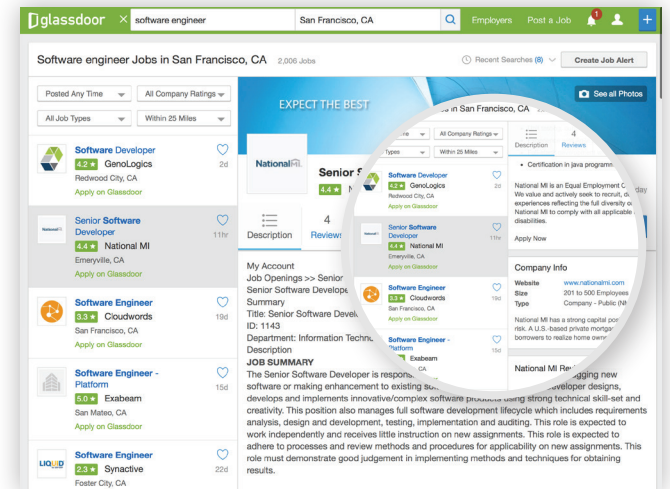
glassdoor × software engineer San Francisco, CA Employers Post a Job 1

Software engineer Jobs in San Francisco, CA 2,006 Jobs

Recent Searches (8) Create Job Alert

Posted Any Time
All Company Ratings
All Job Types
Within 25 Miles

Software Developer
4.2 ★ GenoLogics
Redwood City, CA
Apply on Glassdoor
2d

Senior Software Developer
4.4 ★ National MI
Emeryville, CA
Apply on Glassdoor
11hr

Software Engineer
3.3 ★ Cloudwords
San Francisco, CA
19d

Software Engineer - Platform
5.0 ★ Exabeam
San Mateo, CA
Apply on Glassdoor
15d

Software Engineer
2.3 ★ Synactive
Foster City, CA
22d

EXPECT THE BEST

See all Photos

National MI

Senior S

4.4 ★

Description 4 Reviews

My Account
Job Openings >> Senior
Senior Software Develope
Summary
Title: Senior Software Devel
ID: 1143
Department: Information Techn
Description
JOB SUMMARY
The Senior Software Developer is respon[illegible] software or making enhancement to existing so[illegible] develops and implements innovative/complex software products using strong technical skill-set and creativity. This position also manages full software development lifecycle which includes requirements analysis, design and development, testing, implementation and auditing. This role is expected to work independently and receives little instruction on new assignments. This role is expected to adhere to processes and review methods and procedures for applicability on new assignments. This role must demonstrate good judgement in implementing methods and techniques for obtaining results.

All Company Ratings
Types Within 25 Miles

Software Developer
4.2 ★ GenoLogics
Redwood City, CA
Apply on Glassdoor
2d

Senior Software Developer
4.4 ★ National MI
Emeryville, CA
Apply on Glassdoor
11hr

Software Engineer
3.3 ★ Cloudwords
San Francisco, CA
19d

Software Engineer - Platform
5.0 ★ Exabeam
San Mateo, CA
15d

n San Francisco, CA

Description 4 Reviews

• Certification in java programm

National MI is an Equal Employment O
We value and actively seek to recruit, d
experiences reflecting the full diversity o
National MI to comply with all applicable
disabilities.

Apply Now

Company Info

Website www.nationalmi.com
Size 201 to 500 Employees
Type Company - Public (NI

National MI has a strong capital pos
risk. A U.S.-based private mortga
borrowers to realize home owne

National MI Re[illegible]

gging new
eveloper designs,

day